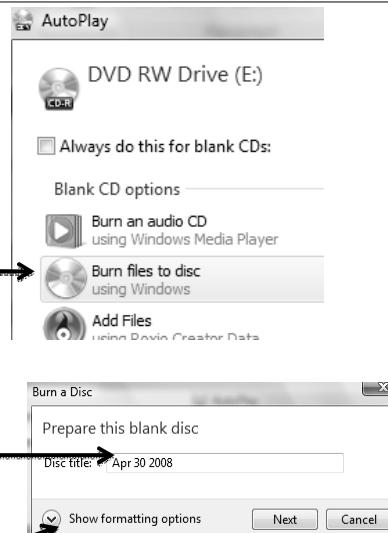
AutoPlay

DVD RW Drive (E:)

CD-R

Always do this for blank CDs:

Blank CD options

Burn an audio CD
using Windows Media Player

Burn files to disc
using Windows

Add Files
using Roxio Creator Data

Burn a Disc

Prepare this blank disc

Disc title: Apr 30 2008

Show formatting options

Next

Cancel